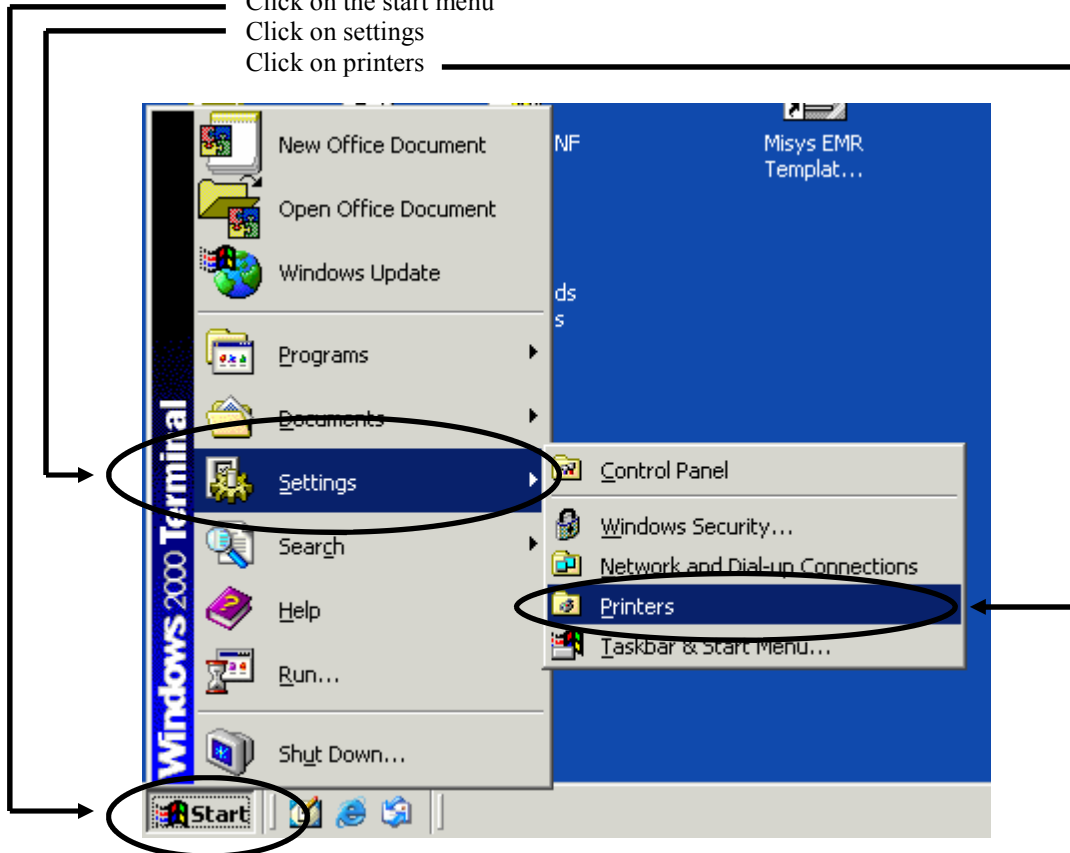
Click on the start menu
Click on settings
Click on printers

New Office Document
Open Office Document
Windows Update
Programs
Documents
Settings
Search
Help
Run...
Shut Down...

Windows 2000 Terminal

NF
ds
s
Misys EMR Templat...

Control Panel
Windows Security...
Network and Dial-up Connections
Printers
Taskbar & Start Menu...

Start